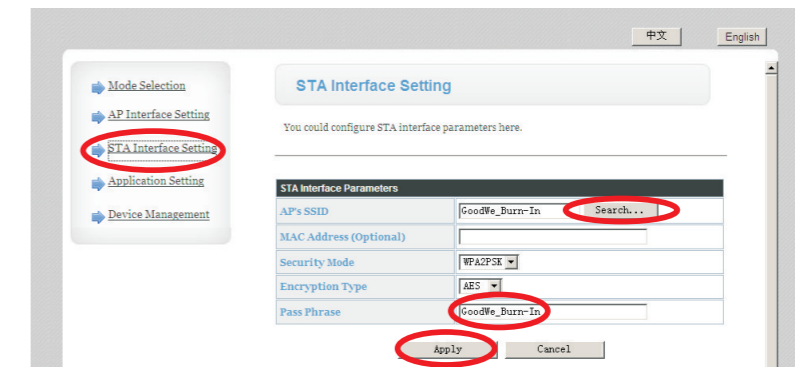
中文 English

Mode Selection
AP Interface Setting
STA Interface Setting
Application Setting
Device Management

STA Interface Setting

You could configure STA interface parameters here.

| STA Interface Parameters | |
|---|---|
| AP's SSID | GoodWe_Burn-In Search... |
| MAC Address (Optional) | |
| Security Mode | WPA2PSK |
| Encryption Type | AES |
| Pass Phrase | GoodWe_Burn-In |

Apply Cancel